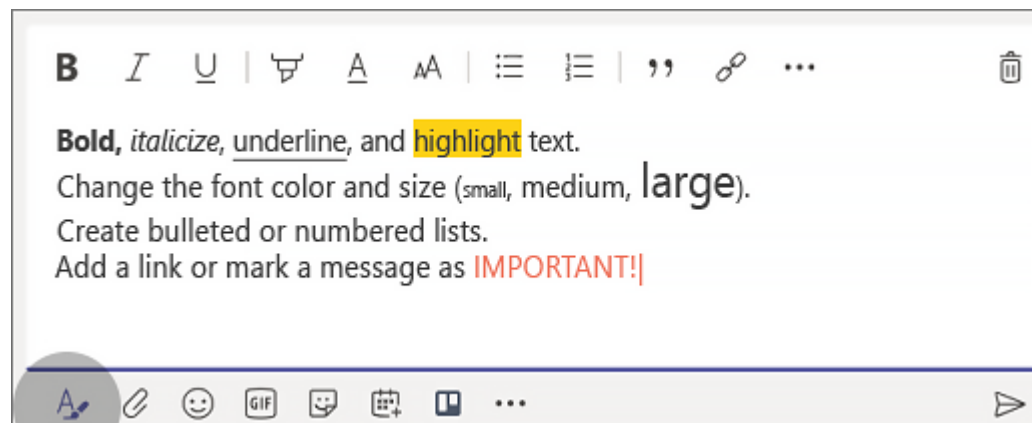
B I U A AA ,, ...

Bold, italicize, underline, and highlight text.
Change the font color and size (small, medium, large).
Create bulleted or numbered lists.
Add a link or mark a message as IMPORTANT!

GIF ...